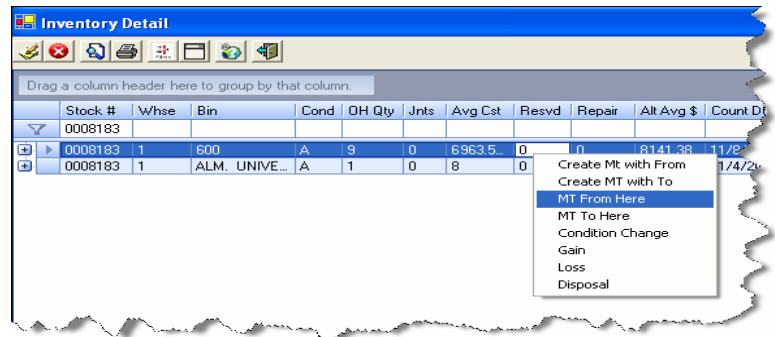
Inventory Detail

Drag a column header here to group by that column.

| | Stock # | Whse | Bin | Cond | OH Qty | Jnts | Avg Cst | Resvd | Repair | Alt Avg $ | Count D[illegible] |
|---|---|---|---|---|---|---|---|---|---|---|---|
| | 0008183 | | | | | | | | | | |
| | 0008183 | 1 | 600 | A | 9 | 0 | 6963.5... | 0 | 0 | 8141.38 | 11/8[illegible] |
| | 0008183 | 1 | ALM. UNIVE... | A | 1 | 0 | 8 | 0 | | | 1/4/2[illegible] |

Create Mt with From
Create MT with To
MT From Here
MT To Here
Condition Change
Gain
Loss
Disposal